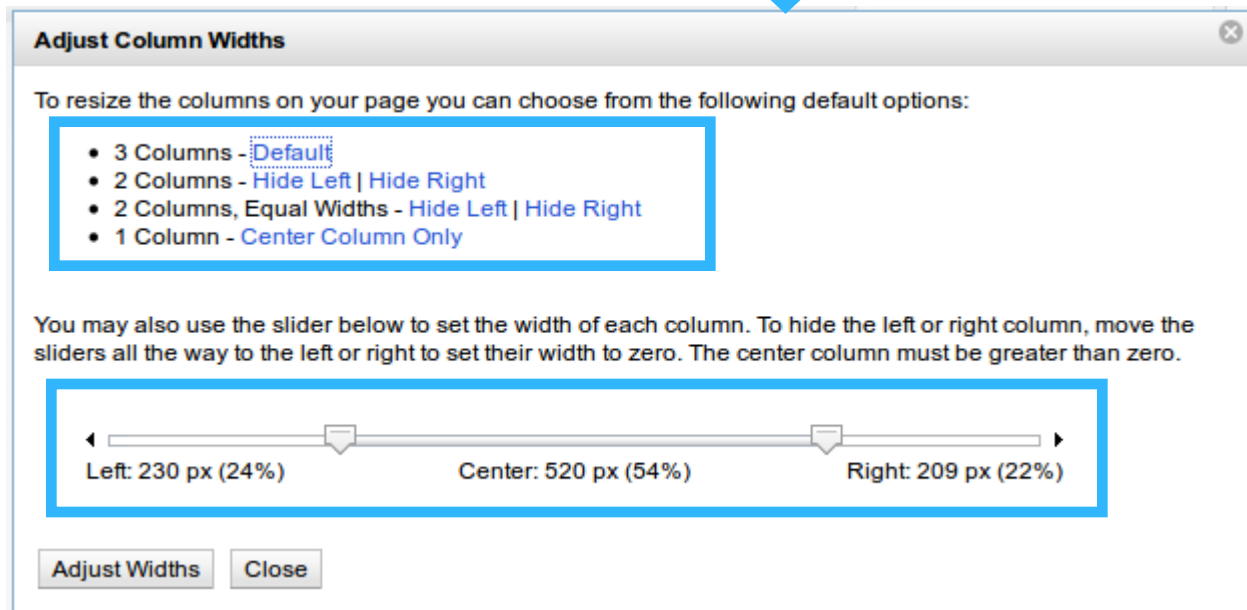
Adjust Column Widths

To resize the columns on your page you can choose from the following default options:

- 3 Columns - Default
- 2 Columns - Hide Left | Hide Right
- 2 Columns, Equal Widths - Hide Left | Hide Right
- 1 Column - Center Column Only

You may also use the slider below to set the width of each column. To hide the left or right column, move the sliders all the way to the left or right to set their width to zero. The center column must be greater than zero.

Left: 230 px (24%) Center: 520 px (54%) Right: 209 px (22%)

Adjust Widths Close